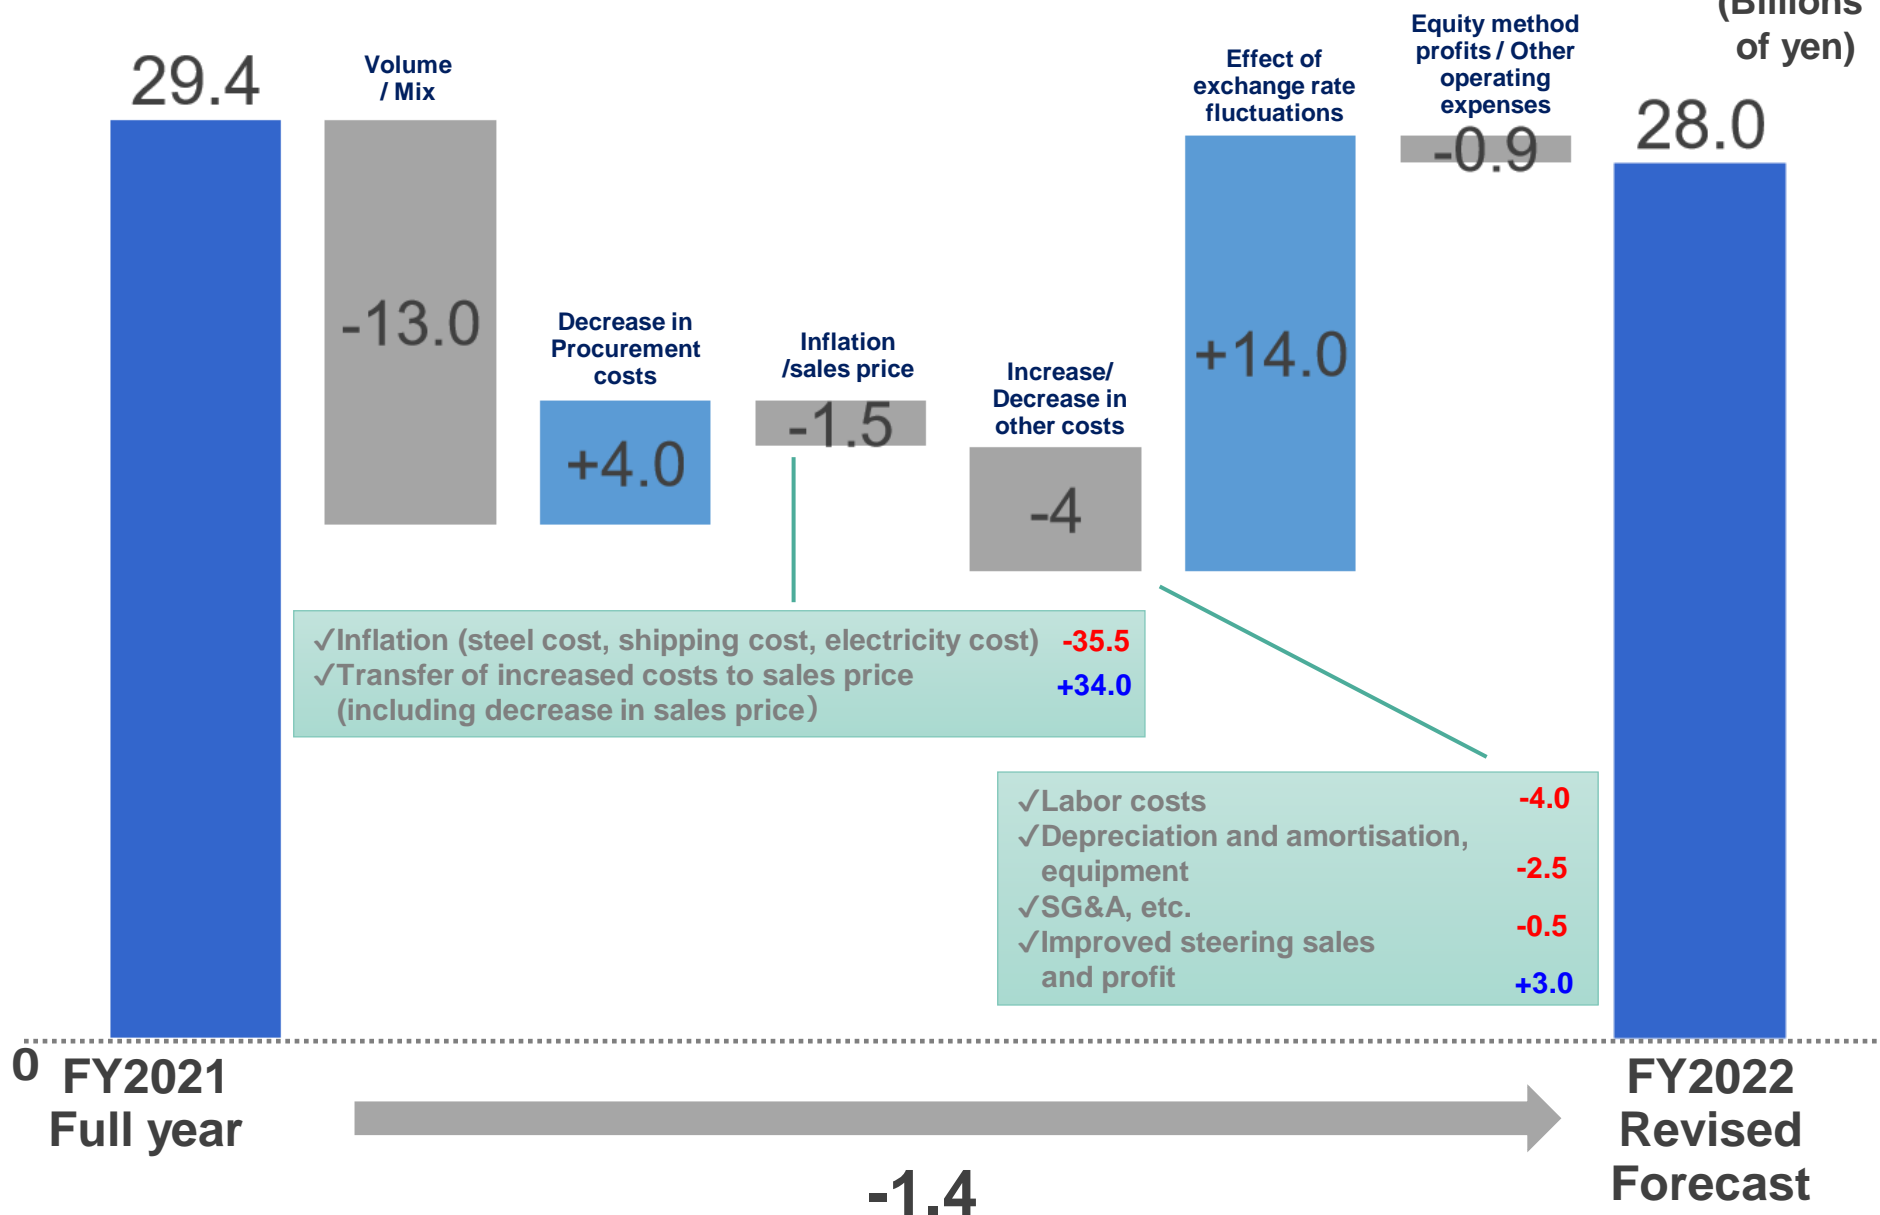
(Billions of yen)

29.4

Volume / Mix

-13.0

Decrease in Procurement costs

+4.0

Inflation /sales price

-1.5

Increase/ Decrease in other costs

-4

Effect of exchange rate fluctuations

+14.0

Equity method profits / Other operating expenses

-0.9

28.0

√Inflation (steel cost, shipping cost, electricity cost) -35.5
√Transfer of increased costs to sales price (including decrease in sales price) +34.0

√Labor costs -4.0
√Depreciation and amortisation, equipment -2.5
√SG&A, etc. -0.5
√Improved steering sales and profit +3.0

0

FY2021 Full year

FY2022 Revised Forecast

-1.4